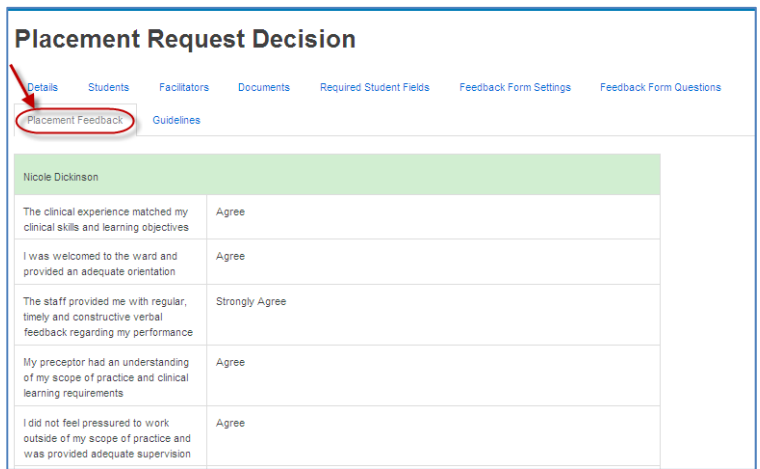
Placement Request Decision

Details Students Facilitators Documents Required Student Fields Feedback Form Settings Feedback Form Questions

Placement Feedback Guidelines

| Nicole Dickinson | |
|---|---|
| The clinical experience matched my clinical skills and learning objectives | Agree |
| I was welcomed to the ward and provided an adequate orientation | Agree |
| The staff provided me with regular, timely and constructive verbal feedback regarding my performance | Strongly Agree |
| My preceptor had an understanding of my scope of practice and clinical learning requirements | Agree |
| I did not feel pressured to work outside of my scope of practice and was provided adequate supervision | Agree |